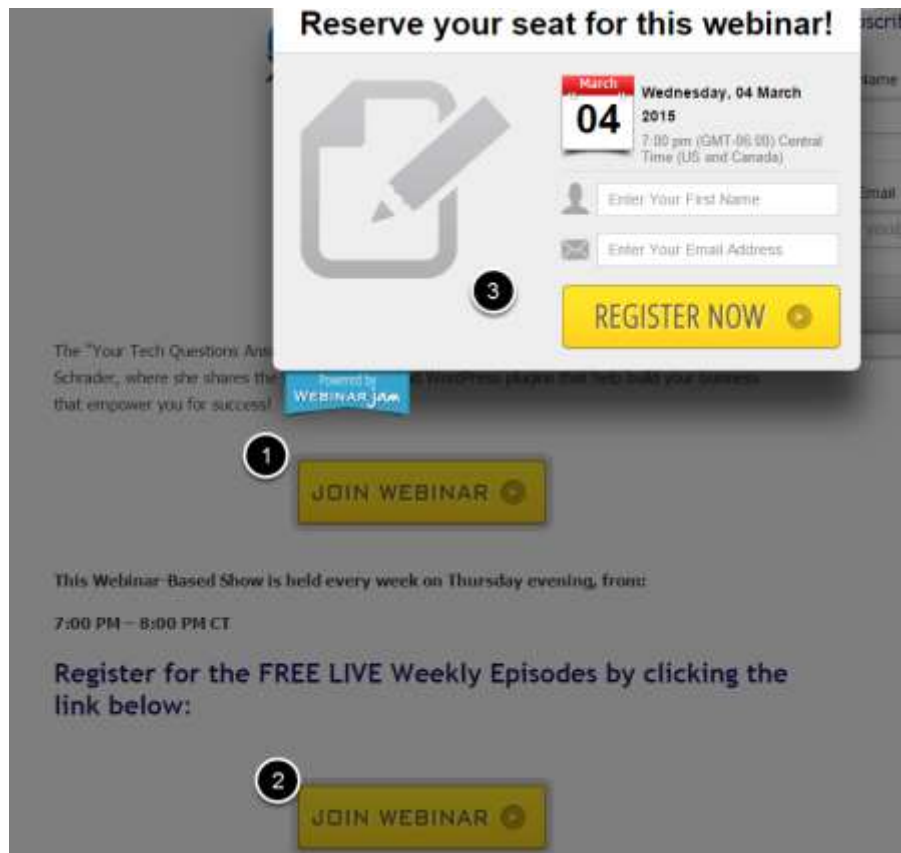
Reserve your seat for this webinar!

scrib

Name

Email

March
04

Wednesday, 04 March 2015

7:00 pm (GMT-06:00) Central Time (US and Canada)

Enter Your First Name

Enter Your Email Address

3

REGISTER NOW

The "Your Tech Questions Ans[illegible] Schrader, where she shares the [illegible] WordPress plugins that help build your business that empower you for success!

Powered by WEBINARJAM

1

JOIN WEBINAR

This Webinar-Based Show is held every week on Thursday evening, from:

7:00 PM – 8:00 PM CT

Register for the FREE LIVE Weekly Episodes by clicking the link below:

2

JOIN WEBINAR